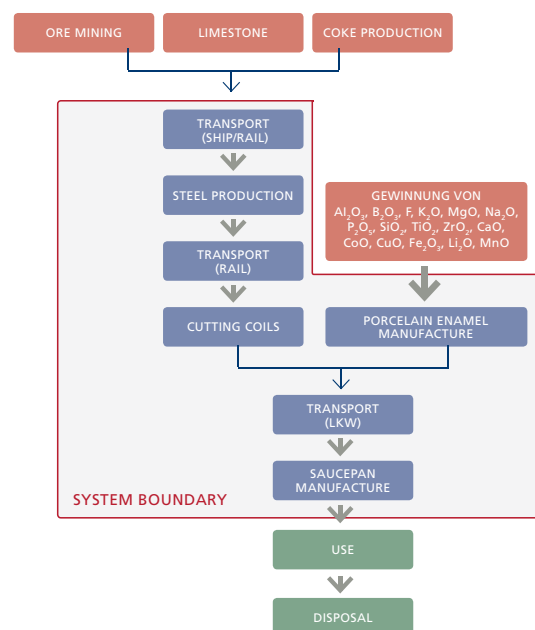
ORE MINING

LIMESTONE

COKE PRODUCTION

TRANSPORT (SHIP/RAIL)

STEEL PRODUCTION

TRANSPORT (RAIL)

CUTTING COILS

GEWINNUNG VON $Al_2O_3$, $B_2O_3$, F, $K_2O$, MgO, $Na_2O$, $P_2O_5$, $SiO_2$, $TiO_2$, $ZrO_2$, CaO, CoO, CuO, $Fe_2O_3$, $Li_2O$, MnO

PORCELAIN ENAMEL MANUFACTURE

TRANSPORT (LKW)

SAUCEPAN MANUFACTURE

SYSTEM BOUNDARY

USE

DISPOSAL